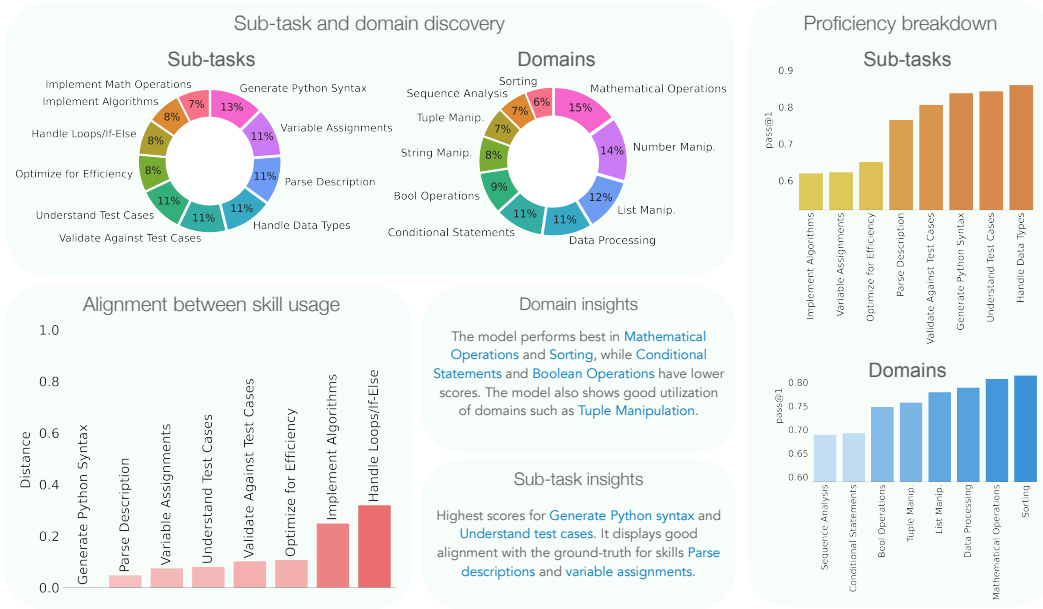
Sub-task and domain discovery

Sub-tasks

Generate Python Syntax 13%
Variable Assignments 11%
Parse Description 11%
Handle Data Types 11%
Validate Against Test Cases 11%
Understand Test Cases 11%
Optimize for Efficiency 8%
Handle Loops/If-Else 8%
Implement Algorithms 8%
Implement Math Operations 7%

Domains

Mathematical Operations 15%
Number Manip. 14%
List Manip. 12%
Data Processing 11%
Conditional Statements 11%
Bool Operations 9%
String Manip. 8%
Tuple Manip. 7%
Sequence Analysis 7%
Sorting 6%

Proficiency breakdown

Sub-tasks

pass@1

0.9
0.8
0.7
0.6

Implement Algorithms
Variable Assignments
Optimize for Efficiency
Parse Description
Validate Against Test Cases
Generate Python Syntax
Understand Test Cases
Handle Data Types

Alignment between skill usage

Distance

1.0
0.8
0.6
0.4
0.2
0.0

Generate Python Syntax
Parse Description
Variable Assignments
Understand Test Cases
Validate Against Test Cases
Optimize for Efficiency
Implement Algorithms
Handle Loops/If-Else

Domain insights

The model performs best in Mathematical Operations and Sorting, while Conditional Statements and Boolean Operations have lower scores. The model also shows good utilization of domains such as Tuple Manipulation.

Sub-task insights

Highest scores for Generate Python syntax and Understand test cases. It displays good alignment with the ground-truth for skills Parse descriptions and variable assignments.

Domains

pass@1

0.80
0.75
0.70
0.65
0.60

Sequence Analysis
Conditional Statements
Bool Operations
Tuple Manip.
List Manip.
Data Processing
Mathematical Operations
Sorting